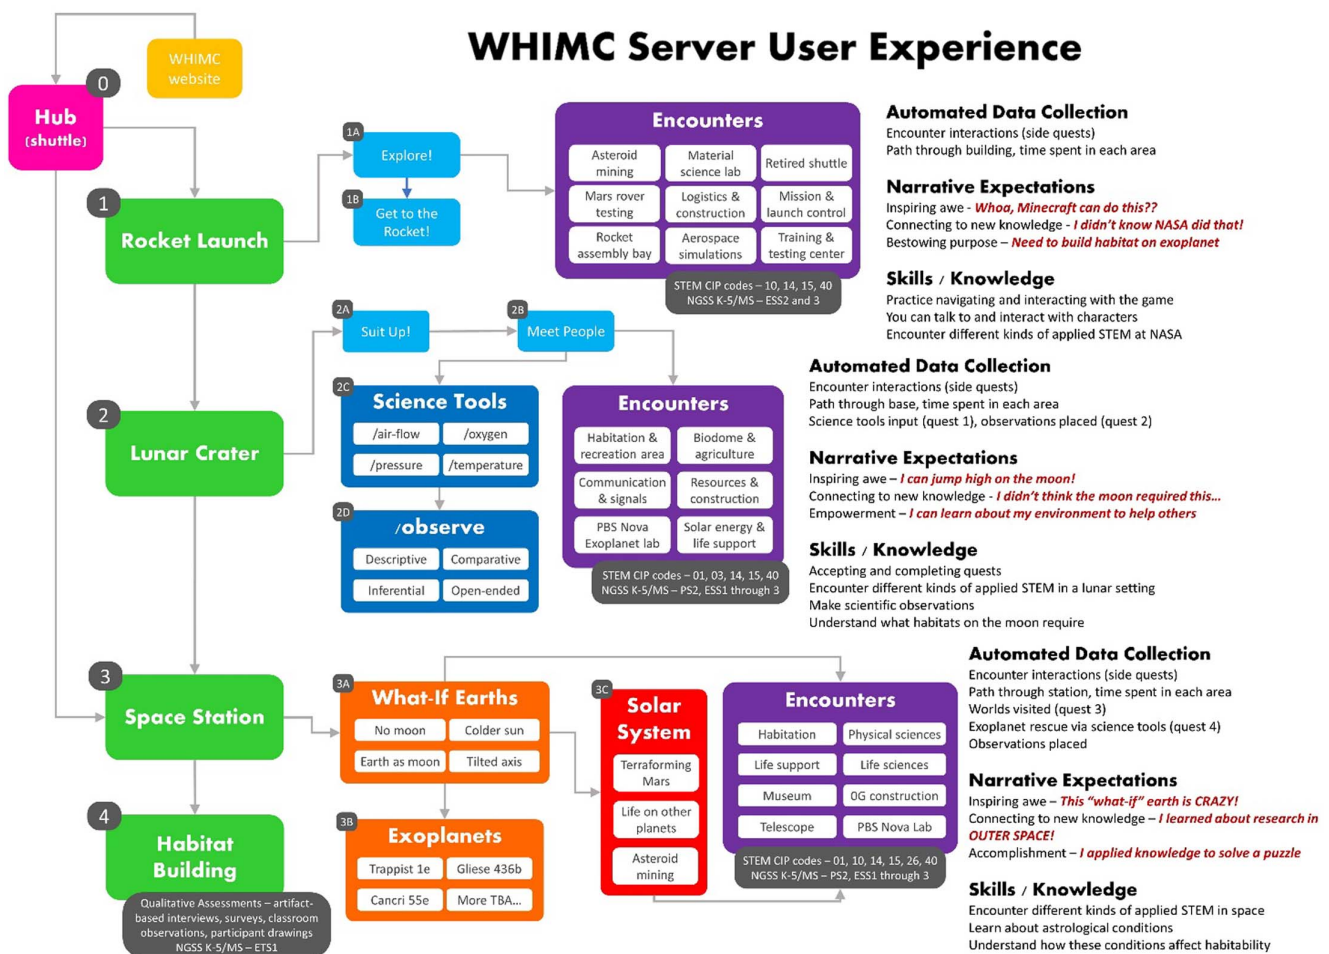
WHIMC Server User Experience

WHIMC website

0
Hub (shuttle)

1
Rocket Launch

1A
Explore!

1B
Get to the Rocket!

Encounters

| | | |
|---|---|---|
| Asteroid mining | Material science lab | Retired shuttle |
| Mars rover testing | Logistics & construction | Mission & launch control |
| Rocket assembly bay | Aerospace simulations | Training & testing center |

STEM CIP codes – 10, 14, 15, 40
NGSS K-5/MS – ESS2 and 3

Automated Data Collection
Encounter interactions (side quests)
Path through building, time spent in each area

Narrative Expectations
Inspiring awe - Whoa, Minecraft can do this??
Connecting to new knowledge - I didn't know NASA did that!
Bestowing purpose – Need to build habitat on exoplanet

Skills / Knowledge
Practice navigating and interacting with the game
You can talk to and interact with characters
Encounter different kinds of applied STEM at NASA

2
Lunar Crater

2A
Suit Up!

2B
Meet People

2C
Science Tools

| | |
|---|---|
| /air-flow | /oxygen |
| /pressure | /temperature |

2D
/observe

| | |
|---|---|
| Descriptive | Comparative |
| Inferential | Open-ended |

Encounters

| | |
|---|---|
| Habitation & recreation area | Biodome & agriculture |
| Communication & signals | Resources & construction |
| PBS Nova Exoplanet lab | Solar energy & life support |

STEM CIP codes – 01, 03, 14, 15, 40
NGSS K-5/MS – PS2, ESS1 through 3

Automated Data Collection
Encounter interactions (side quests)
Path through base, time spent in each area
Science tools input (quest 1), observations placed (quest 2)

Narrative Expectations
Inspiring awe – I can jump high on the moon!
Connecting to new knowledge - I didn't think the moon required this...
Empowerment – I can learn about my environment to help others

Skills / Knowledge
Accepting and completing quests
Encounter different kinds of applied STEM in a lunar setting
Make scientific observations
Understand what habitats on the moon require

3
Space Station

3A
What-If Earths

| | |
|---|---|
| No moon | Colder sun |
| Earth as moon | Tilted axis |

3B
Exoplanets

| | |
|---|---|
| Trappist 1e | Gliese 436b |
| Cancri 55e | More TBA... |

3C
Solar System
Terraforming Mars
Life on other planets
Asteroid mining

Encounters

| | |
|---|---|
| Habitation | Physical sciences |
| Life support | Life sciences |
| Museum | 0G construction |
| Telescope | PBS Nova Lab |

STEM CIP codes – 01, 10, 14, 15, 26, 40
NGSS K-5/MS – PS2, ESS1 through 3

Automated Data Collection
Encounter interactions (side quests)
Path through station, time spent in each area
Worlds visited (quest 3)
Exoplanet rescue via science tools (quest 4)
Observations placed

Narrative Expectations
Inspiring awe – This "what-if" earth is CRAZY!
Connecting to new knowledge – I learned about research in OUTER SPACE!
Accomplishment – I applied knowledge to solve a puzzle

Skills / Knowledge
Encounter different kinds of applied STEM in space
Learn about astrological conditions
Understand how these conditions affect habitability

4
Habitat Building

Qualitative Assessments – artifact-based interviews, surveys, classroom observations, participant drawings
NGSS K-5/MS – ETS1